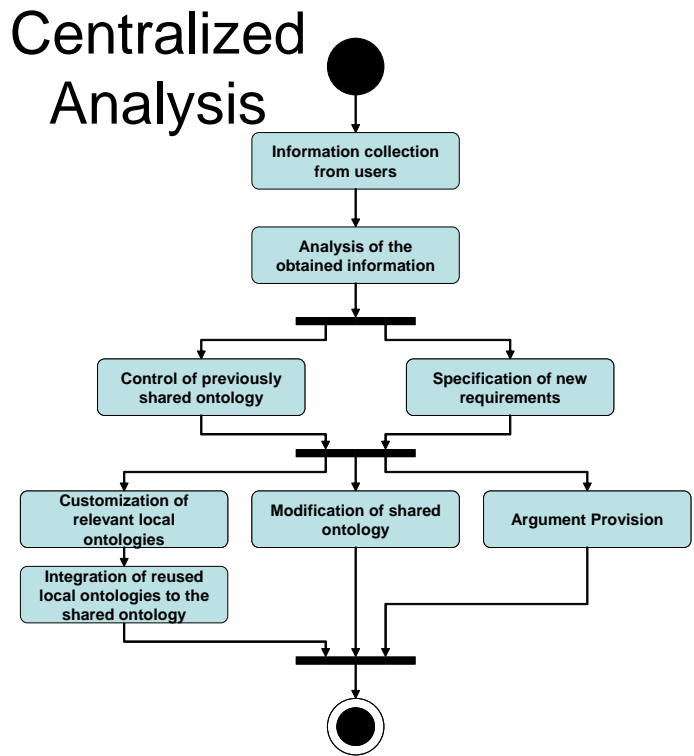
Centralized Analysis

Information collection from users

Analysis of the obtained information

Control of previously shared ontology

Specification of new requirements

Customization of relevant local ontologies

Modification of shared ontology

Argument Provision

Integration of reused local ontologies to the shared ontology